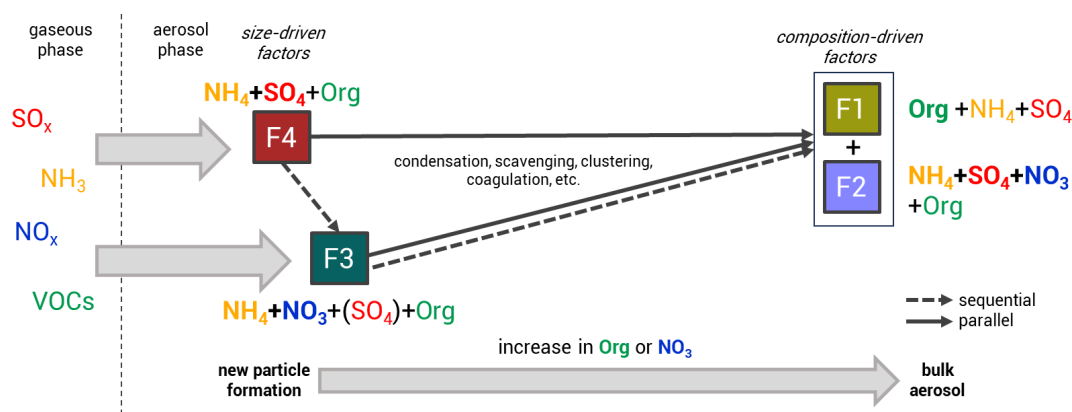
gaseous phase

aerosol phase

size-driven factors

composition-driven factors

$NH_4$+$SO_4$+Org

$SO_x$

$NH_3$

$NO_x$

VOCs

F4

F3

condensation, scavenging, clustering, coagulation, etc.

F1

+

F2

Org +$NH_4$+$SO_4$

$NH_4$+$SO_4$+$NO_3$ +Org

$NH_4$+$NO_3$+($SO_4$)+Org

sequential

parallel

increase in Org or $NO_3$

new particle formation

bulk aerosol